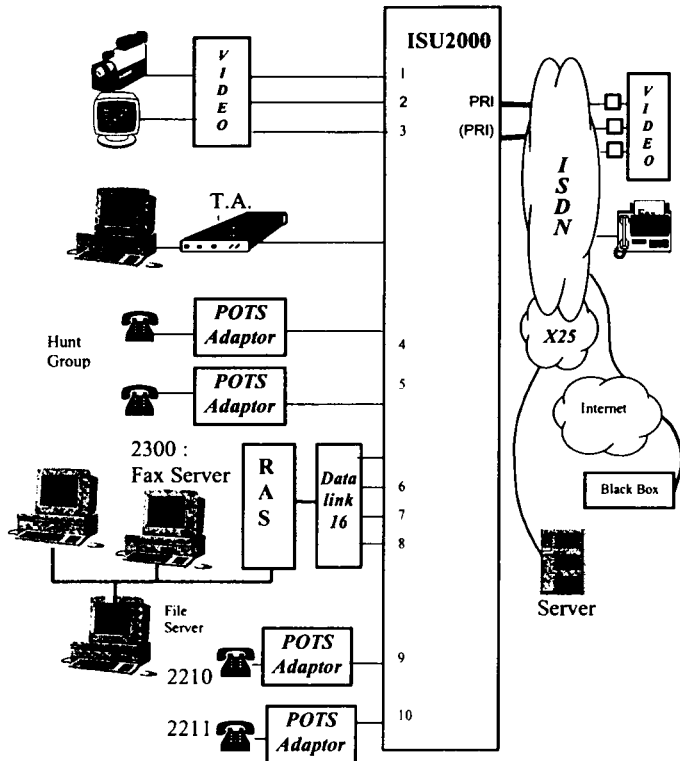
ISU2000

V I D E O

1
2
3

PRI
(PRI)

I S D N

V I D E O

T.A.

POTS Adaptor

Hunt Group

4

POTS Adaptor

5

X25

Internet

2300 : Fax Server

R A S

Data link 16

6
7
8

Black Box

File Server

Server

POTS Adaptor

2210

9

2211

POTS Adaptor

10